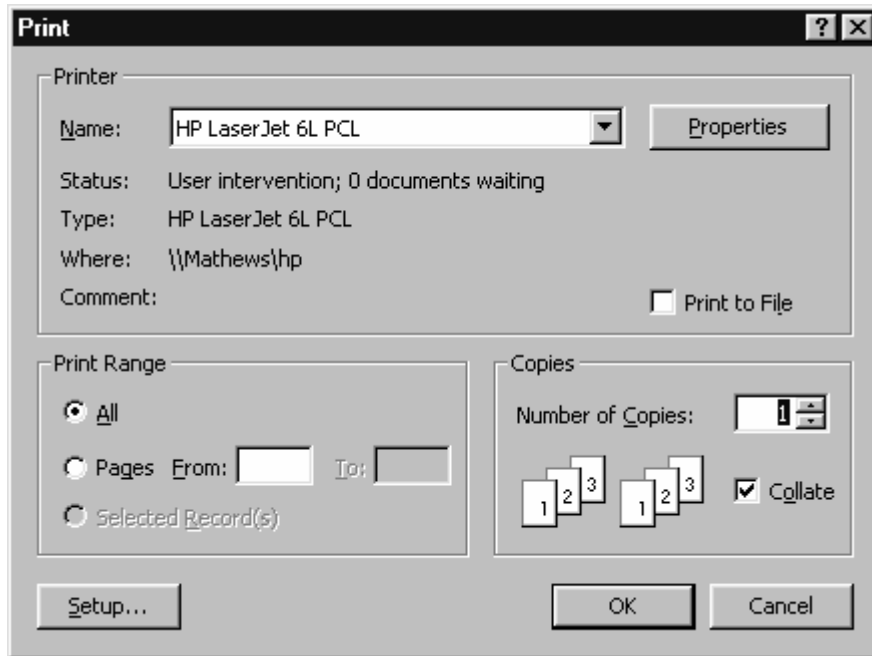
Print

?

Printer

Name: HP LaserJet 6L PCL

Properties

Status: User intervention; 0 documents waiting

Type: HP LaserJet 6L PCL

Where: \\Mathews\hp

Comment:

Print to File

Print Range

All

Pages From: To:

Selected Record(s)

Copies

Number of Copies: 1

1 2 3 1 2 3

Collate

Setup...

OK

Cancel